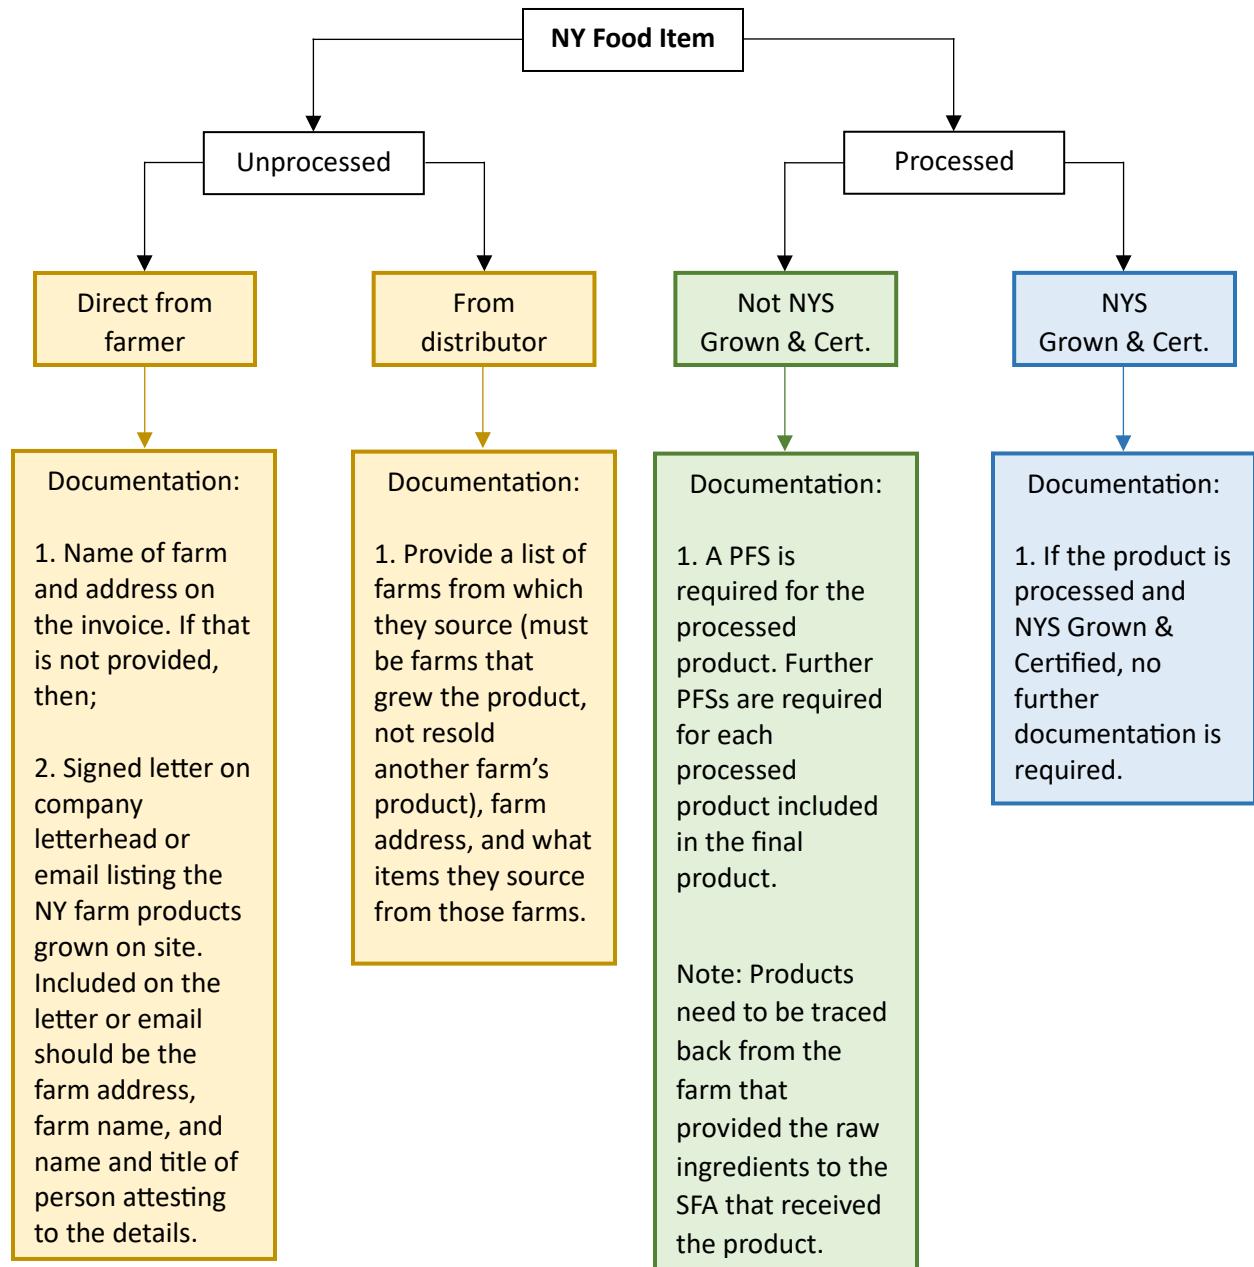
NY Food Item

Unprocessed

Processed

Direct from farmer

From distributor

Not NYS Grown & Cert.

NYS Grown & Cert.

Documentation:

1. Name of farm and address on the invoice. If that is not provided, then;

2. Signed letter on company letterhead or email listing the NY farm products grown on site. Included on the letter or email should be the farm address, farm name, and name and title of person attesting to the details.

Documentation:

1. Provide a list of farms from which they source (must be farms that grew the product, not resold another farm's product), farm address, and what items they source from those farms.

Documentation:

1. A PFS is required for the processed product. Further PFSs are required for each processed product included in the final product.

Note: Products need to be traced back from the farm that provided the raw ingredients to the SFA that received the product.

Documentation:

1. If the product is processed and NYS Grown & Certified, no further documentation is required.